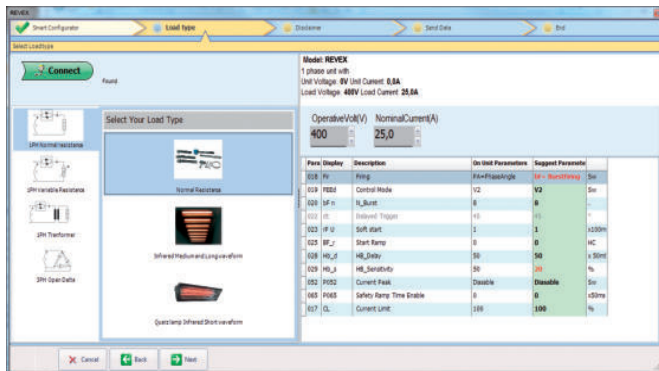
REVEX

Smart Configurator | Load type | Disclaimer | Send Data | End

Select Loadtype

Connect

Found

Model: REVEX
1 phase unit with
Unit Voltage: 0V Unit Current: 0,0A
Load Voltage: 400V Load Current: 25,0A

1PH Normal resistance

1PH Variable Resistance

1PH Tranformer

3PH Open Delta

Select Your Load Type

Normal Resistance

Infrared Medium and Long waveform

Quarzlamp Infrared Short waveform

OperativeVolt(V) NominalCurrent(A)

400 25,0

| Para | Display | Description | On Unit Parameters | Suggest Paramete |  |
|---|---|---|---|---|---|
| 018 | Fir | Firing | PA=PhaseAngle | bf = BurstFiring | Sw |
| 019 | PEEd | Control Mode | V2 | V2 | Sw |
| 020 | bF n | N_Burst | 8 | 8 | - |
| 022 | dt | Delayed Trigger | 45 | 45 | ° |
| 023 | IF U | Soft start | 1 | 1 | x100m |
| 025 | BF_r | Start Ramp | 0 | 0 | HC |
| 028 | Hb_d | HB_Delay | 50 | 50 | x 50ml |
| 029 | Hb_s | HB_Sensitivity | 50 | 20 | % |
| 052 | P052 | Current Peak | Disable | Disable | Sw |
| 065 | P065 | Safety Ramp Time Enable | 0 | 0 | x50ms |
| 017 | CL | Current Limit | 100 | 100 | % |

Cancel | Back | Next